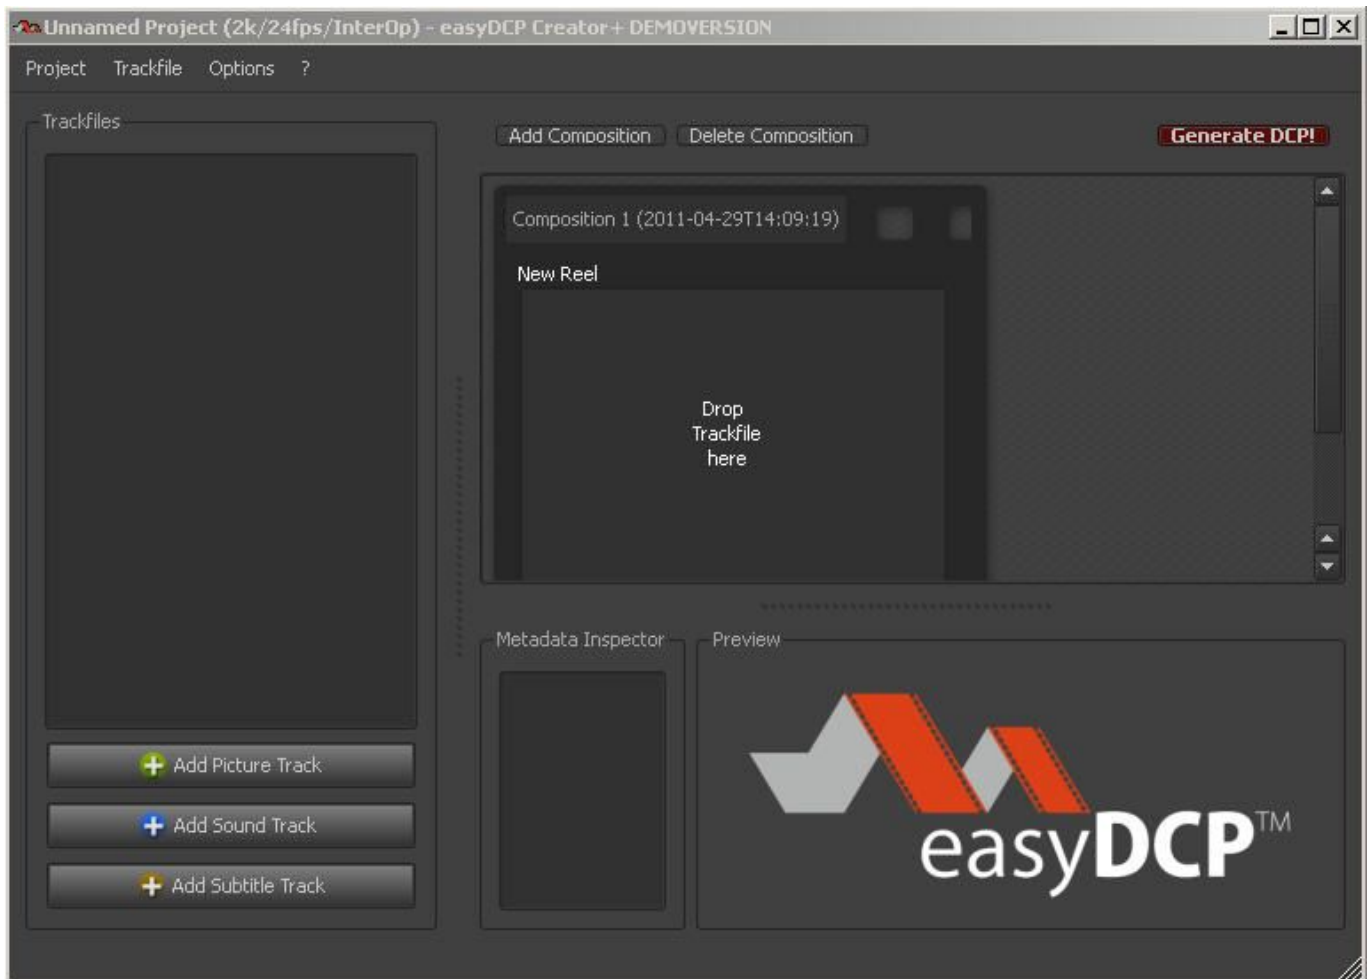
Unnamed Project (2k/24fps/InterOp) - easyDCP Creator+ DEMOVERSION

Project Trackfile Options ?

Trackfiles

Add Composition Delete Composition Generate DCP!

Composition 1 (2011-04-29T14:09:19)

New Reel

Drop Trackfile here

Add Picture Track

Add Sound Track

Add Subtitle Track

Metadata Inspector

Preview

easyDCP™